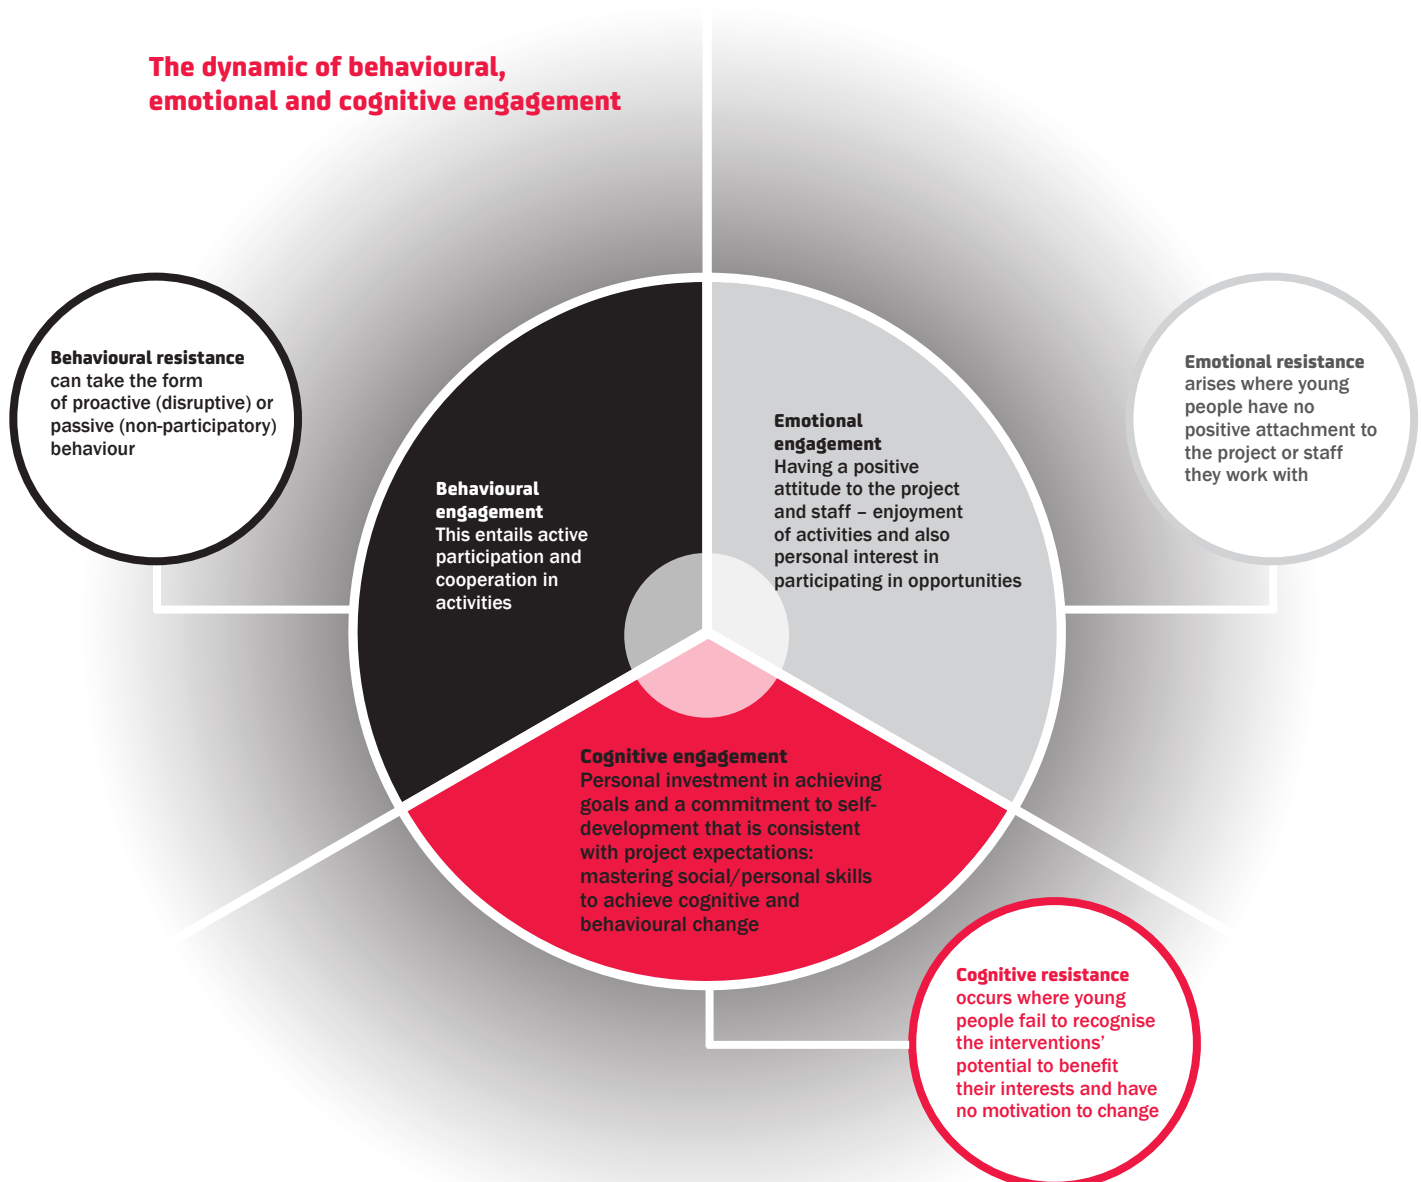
The dynamic of behavioural, emotional and cognitive engagement

Behavioural resistance can take the form of proactive (disruptive) or passive (non-participatory) behaviour

Behavioural engagement
This entails active participation and cooperation in activities

Emotional engagement
Having a positive attitude to the project and staff – enjoyment of activities and also personal interest in participating in opportunities

Emotional resistance arises where young people have no positive attachment to the project or staff they work with

Cognitive engagement
Personal investment in achieving goals and a commitment to self-development that is consistent with project expectations: mastering social/personal skills to achieve cognitive and behavioural change

Cognitive resistance occurs where young people fail to recognise the interventions' potential to benefit their interests and have no motivation to change